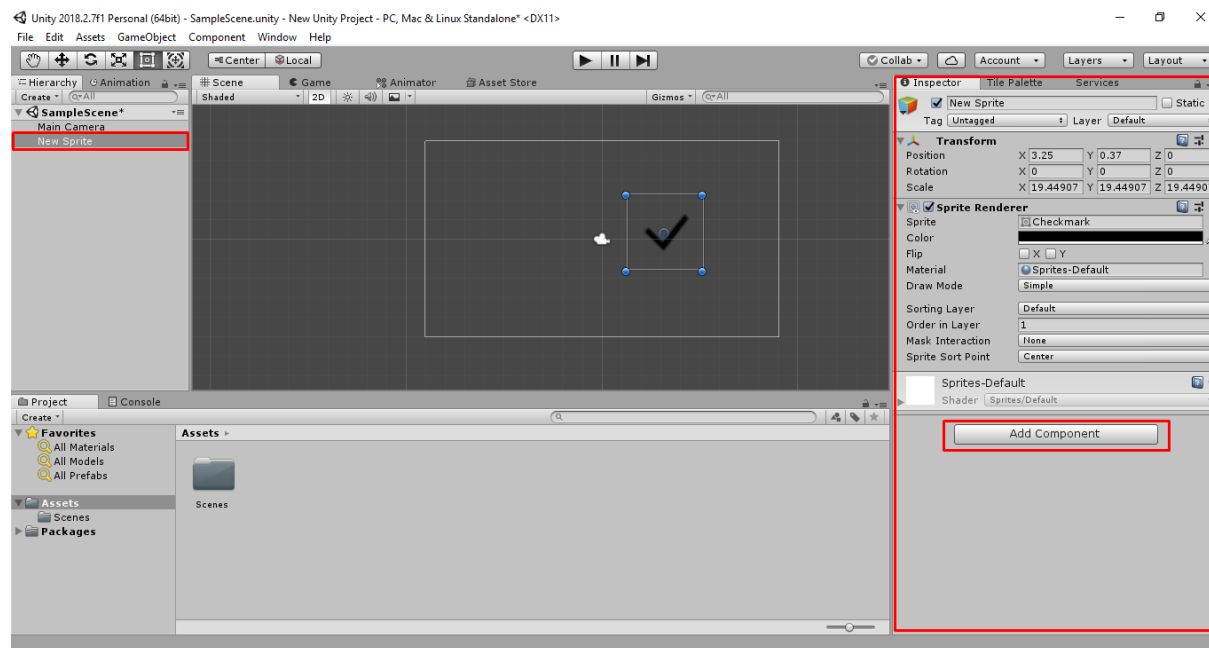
Unity 2018.2.7f1 Personal (64bit) - SampleScene.unity - New Unity Project - PC, Mac & Linux Standalone* <DX11>

File Edit Assets GameObject Component Window Help

Center Local

Collab Account Layers Layout

Hierarchy Animation
Create ▾ Q▾All
SampleScene*
Main Camera
New Sprite

Scene Game Animator Asset Store
Shaded 2D Gizmos ▾ Q▾All

Inspector Tile Palette Services
New Sprite Static
Tag Untagged Layer Default

Transform
Position X 3.25 Y 0.37 Z 0
Rotation X 0 Y 0 Z 0
Scale X 19.44907 Y 19.44907 Z 19.4490

Sprite Renderer
Sprite Checkmark
Color
Flip X Y
Material Sprites-Default
Draw Mode Simple
Sorting Layer Default
Order in Layer 1
Mask Interaction None
Sprite Sort Point Center

Sprites-Default
Shader Sprites/Default

Add Component

Project Console
Create ▾
Favorites
All Materials
All Models
All Prefabs
Assets
Scenes
Packages

Assets ▸
Scenes